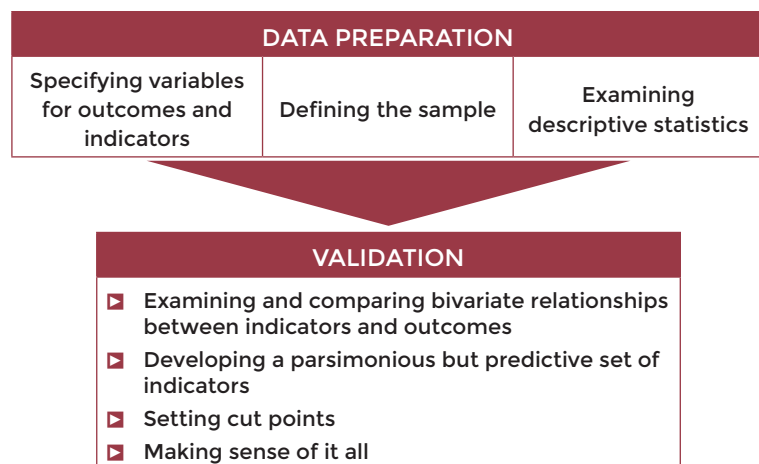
DATA PREPARATION

| Specifying variables for outcomes and indicators | Defining the sample | Examining descriptive statistics |
|---|---|---|

VALIDATION

- Examining and comparing bivariate relationships between indicators and outcomes
- Developing a parsimonious but predictive set of indicators
- Setting cut points
- Making sense of it all